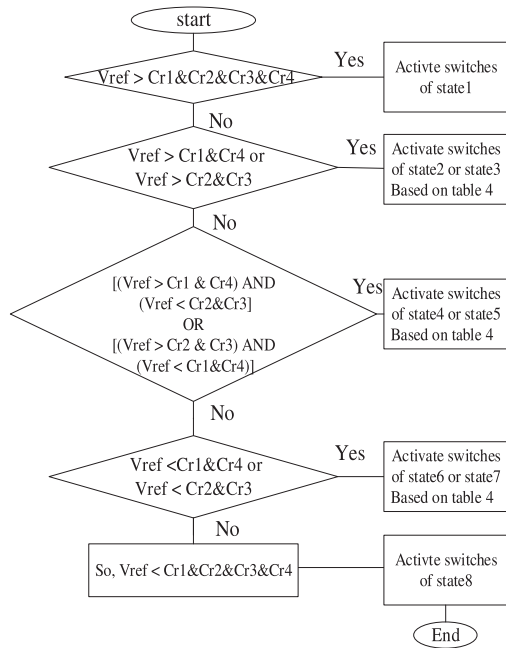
start

Vref > Cr1&Cr2&Cr3&Cr4

Yes

Activte switches of state1

No

Vref > Cr1&Cr4 or Vref > Cr2&Cr3

Yes

Activate switches of state2 or state3 Based on table 4

No

[(Vref > Cr1 & Cr4) AND (Vref < Cr2&Cr3] OR [(Vref > Cr2 & Cr3) AND (Vref < Cr1&Cr4)]

Yes

Activate switches of state4 or state5 Based on table 4

No

Vref <Cr1&Cr4 or Vref < Cr2&Cr3

Yes

Activate switches of state6 or state7 Based on table 4

No

So, Vref < Cr1&Cr2&Cr3&Cr4

Activte switches of state8

End